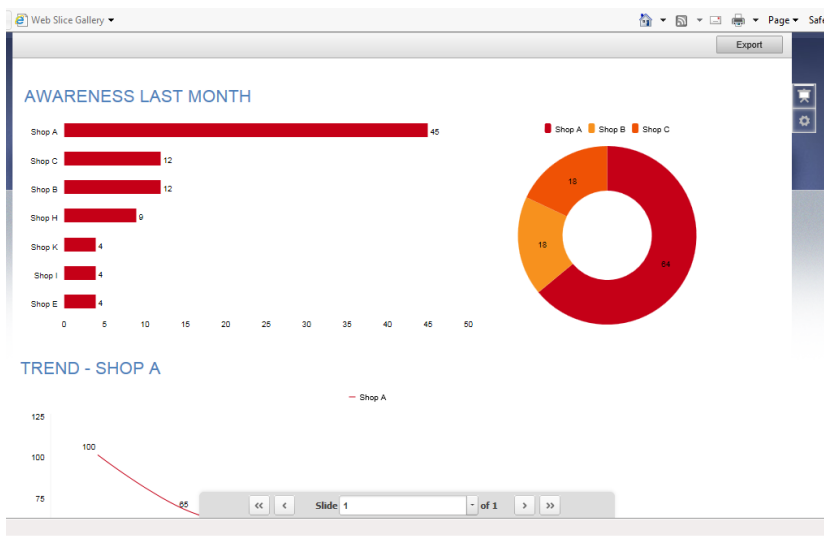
Web Slice Gallery ▾

Page ▾ Safe

Export

AWARENESS LAST MONTH

| Shop | Value |
|---|---|
| Shop A | 45 |
| Shop C | 12 |
| Shop B | 12 |
| Shop H | 9 |
| Shop K | 4 |
| Shop I | 4 |
| Shop E | 4 |

0 5 10 15 20 25 30 35 40 45 50

Shop A Shop B Shop C

18
18
64

TREND - SHOP A

Shop A

125
100
75

100
65

« ‹ Slide 1 of 1 › »